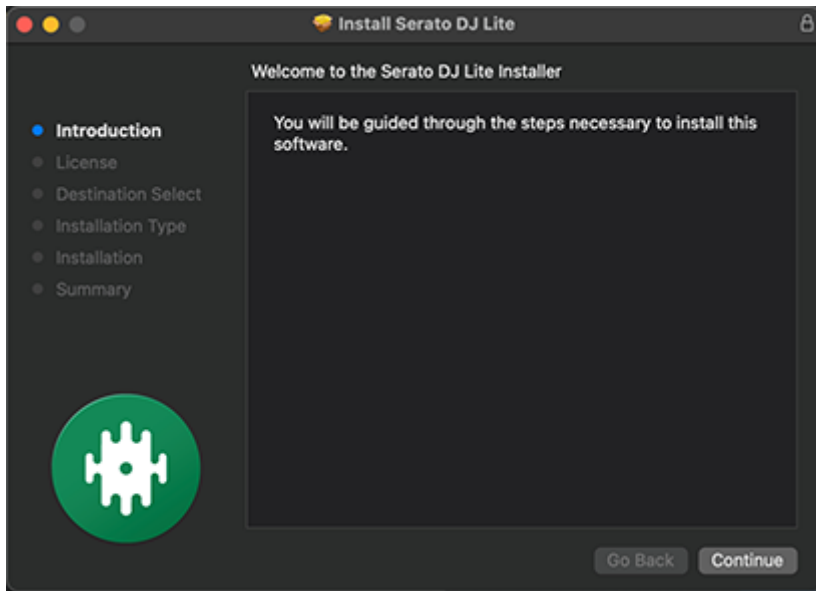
Install Serato DJ Lite

Welcome to the Serato DJ Lite Installer

Introduction
License
Destination Select
Installation Type
Installation
Summary

You will be guided through the steps necessary to install this software.

Go Back
Continue